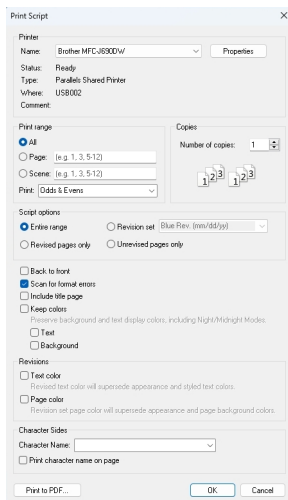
Print Script
×

Printer
Name: Brother MFC-J690DW
Properties
Status: Ready
Type: Parallels Shared Printer
Where: USB002
Comment:

Print range
All
Page: (e.g. 1, 3, 5-12)
Scene: (e.g. 1, 3, 5-12)
Print: Odds & Evens

Copies
Number of copies: 1

Script options
Entire range
Revision set Blue Rev. (mm/dd/yy)
Revised pages only
Unrevised pages only

Back to front
Scan for format errors
Include title page
Keep colors
Preserve background and text display colors, including Night/Midnight Modes.
Text
Background

Revisions
Text color
Revised text color will supersede appearance and styled text colors.
Page color
Revision set page color will supersede appearance and page background colors.

Character Sides
Character Name:
Print character name on page

Print to PDF...
OK
Cancel